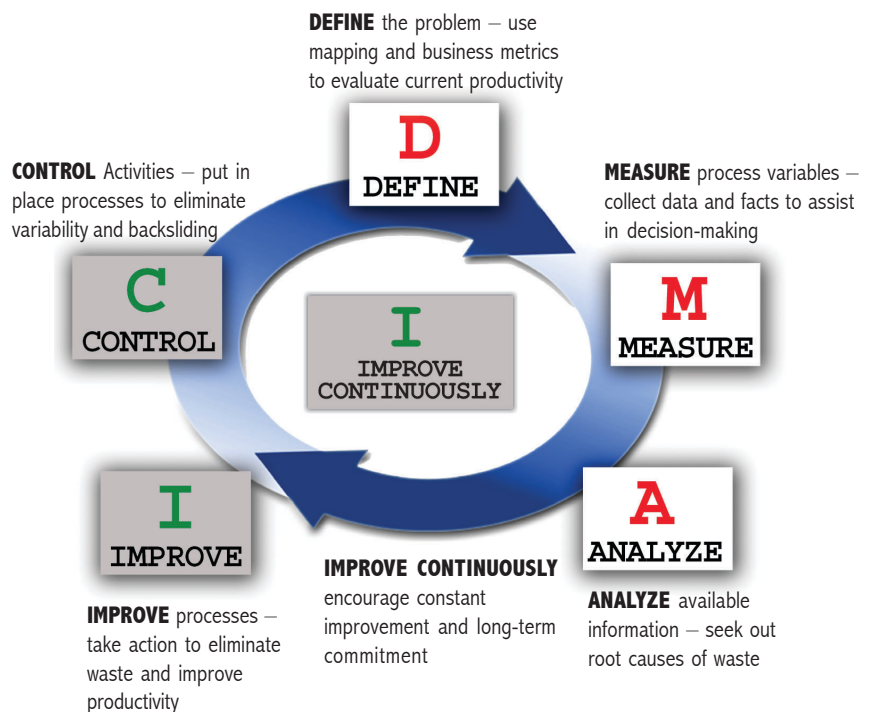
DEFINE the problem – use mapping and business metrics to evaluate current productivity

D
DEFINE

CONTROL Activities – put in place processes to eliminate variability and backsliding

MEASURE process variables – collect data and facts to assist in decision-making

C
CONTROL

I
IMPROVE CONTINUOUSLY

M
MEASURE

I
IMPROVE

A
ANALYZE

IMPROVE CONTINUOUSLY encourage constant improvement and long-term commitment

ANALYZE available information – seek out root causes of waste

IMPROVE processes – take action to eliminate waste and improve productivity